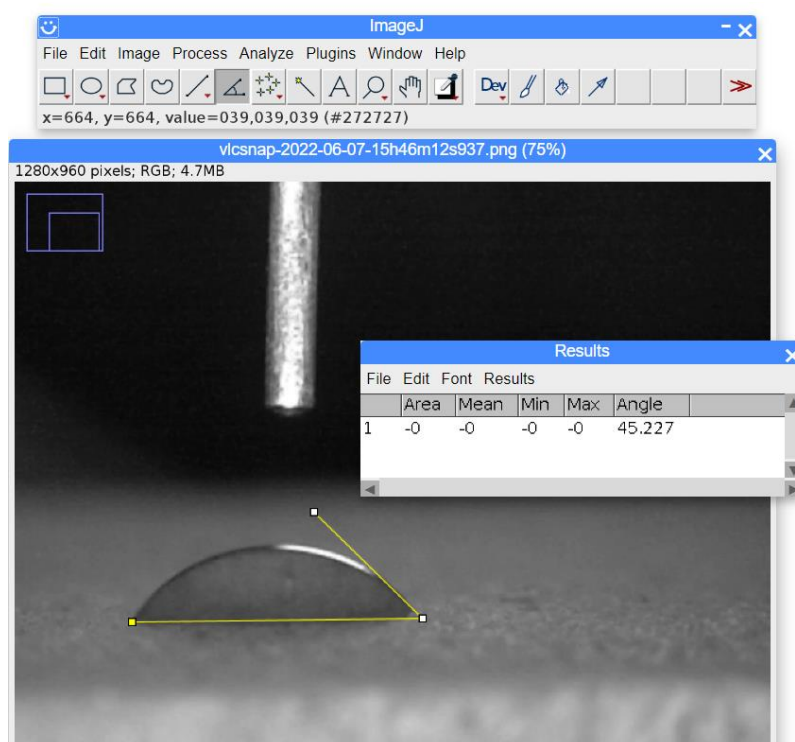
ImageJ

File Edit Image Process Analyze Plugins Window Help

Dev

x=664, y=664, value=039,039,039 (#272727)

vlcsnap-2022-06-07-15h46m12s937.png (75%)

1280x960 pixels; RGB; 4.7MB

Results

File Edit Font Results

| | Area | Mean | Min | Max | Angle |
|---|---|---|---|---|---|
| 1 | -0 | -0 | -0 | -0 | 45.227 |